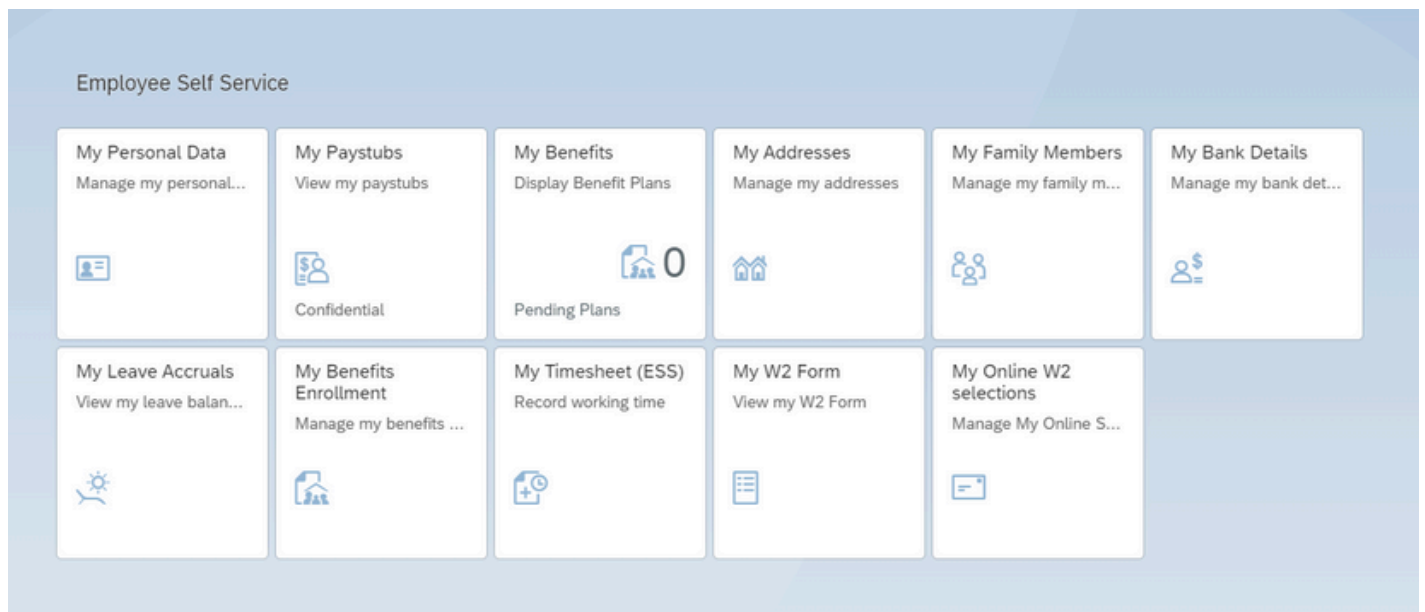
Employee Self Service

My Personal Data
Manage my personal...

My Paystubs
View my paystubs

Confidential

My Benefits
Display Benefit Plans

0

Pending Plans

My Addresses
Manage my addresses

My Family Members
Manage my family m...

My Bank Details
Manage my bank det...

My Leave Accruals
View my leave balan...

My Benefits Enrollment
Manage my benefits ...

My Timesheet (ESS)
Record working time

My W2 Form
View my W2 Form

My Online W2 selections
Manage My Online S...